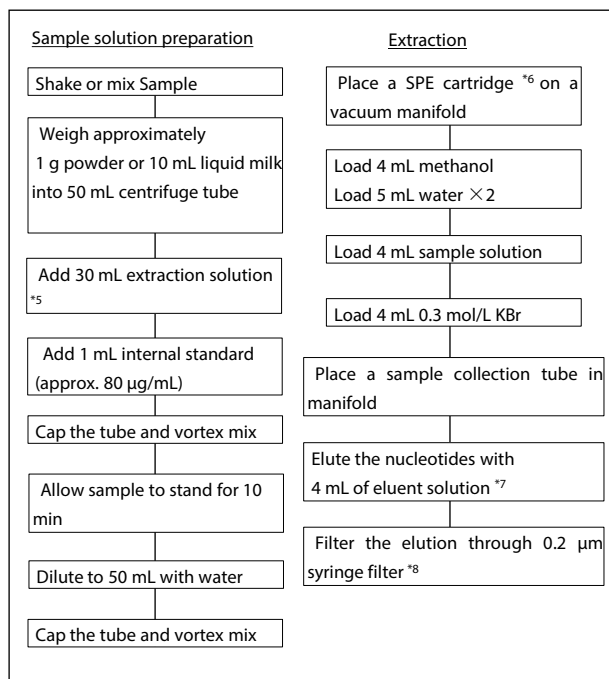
Sample solution preparation

Shake or mix Sample

Weigh approximately 1 g powder or 10 mL liquid milk into 50 mL centrifuge tube

Add 30 mL extraction solution *5

Add 1 mL internal standard (approx. 80 μg/mL)

Cap the tube and vortex mix

Allow sample to stand for 10 min

Dilute to 50 mL with water

Cap the tube and vortex mix

Extraction

Place a SPE cartridge *6 on a vacuum manifold

Load 4 mL methanol
Load 5 mL water ×2

Load 4 mL sample solution

Load 4 mL 0.3 mol/L KBr

Place a sample collection tube in manifold

Elute the nucleotides with 4 mL of eluent solution *7

Filter the elution through 0.2 μm syringe filter *8